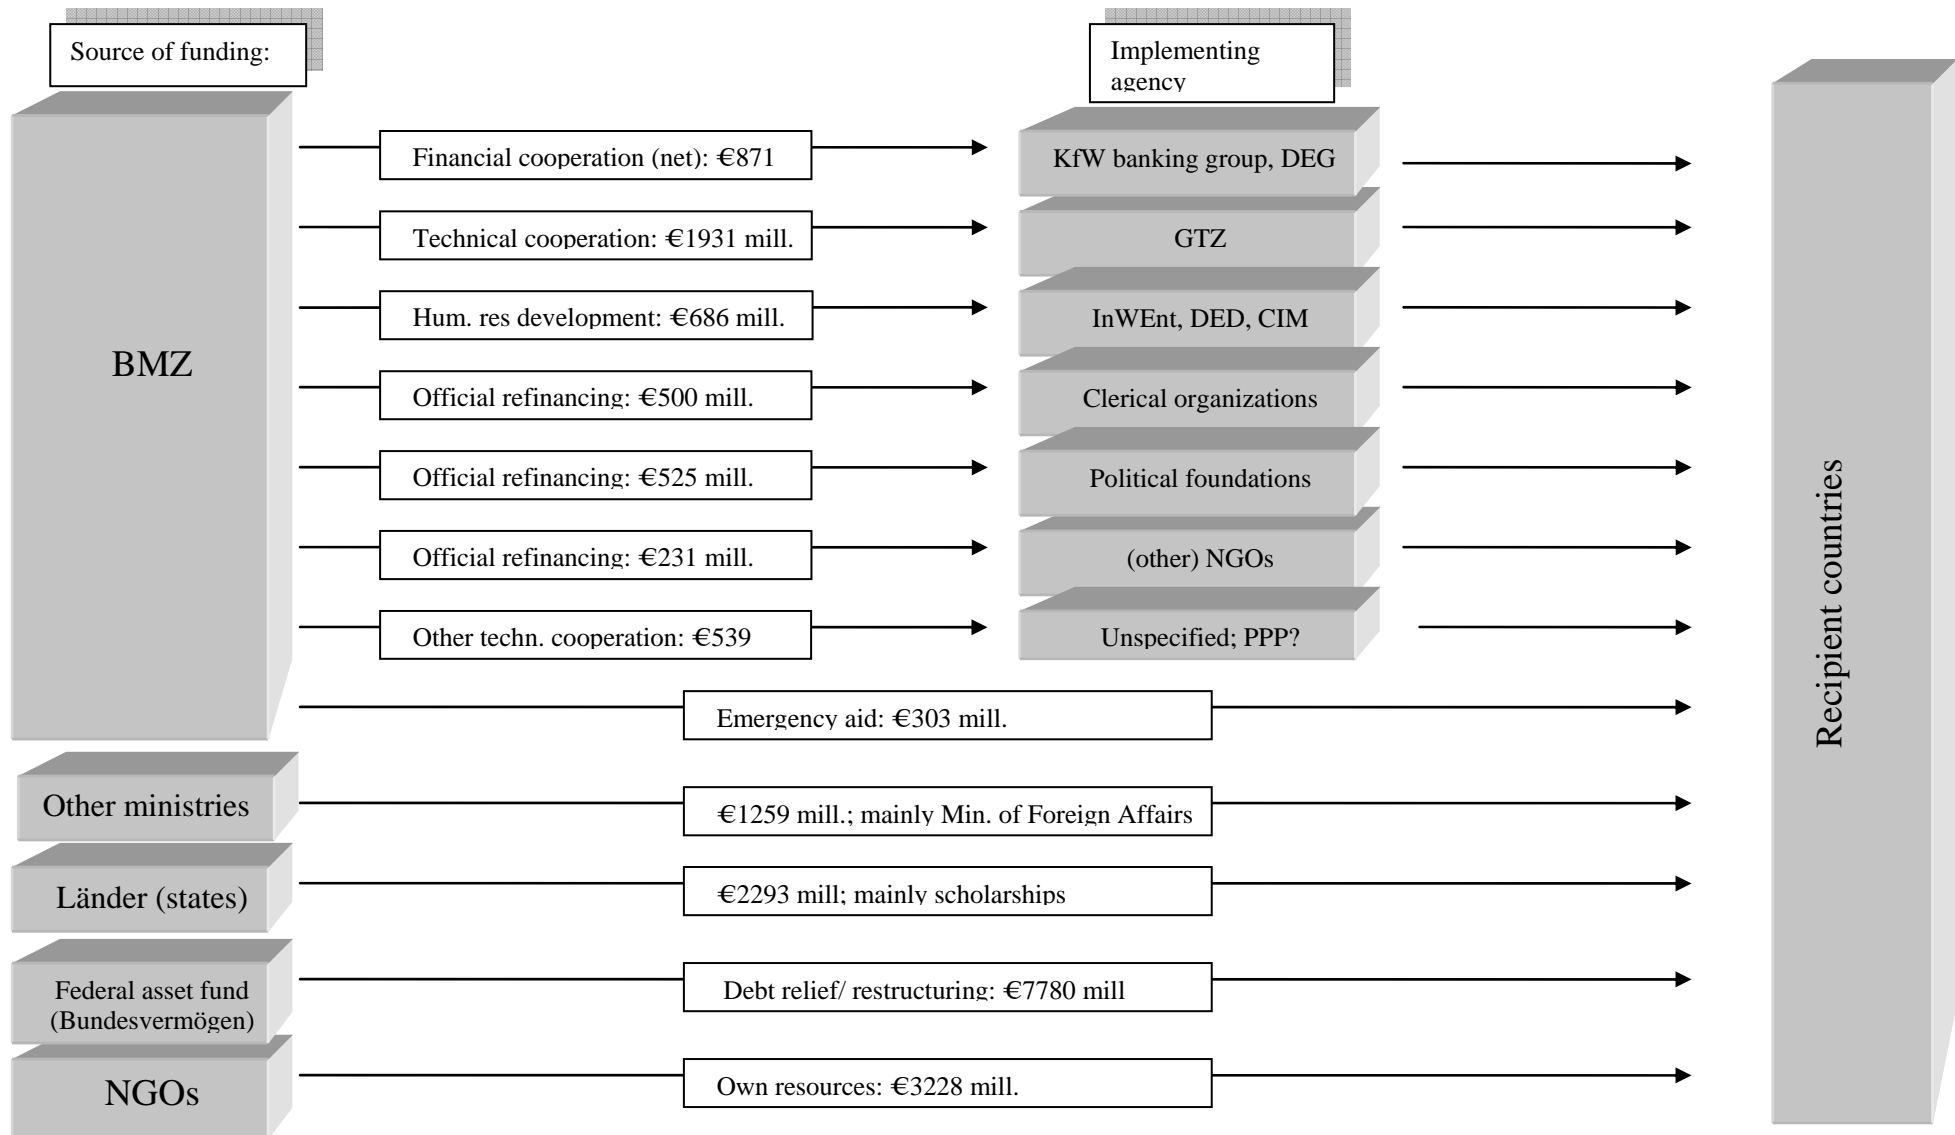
Source of funding:

Implementing agency

BMZ

Financial cooperation (net): €871

KfW banking group, DEG

Technical cooperation: €1931 mill.

GTZ

Hum. res development: €686 mill.

InWEnt, DED, CIM

Official refinancing: €500 mill.

Clerical organizations

Official refinancing: €525 mill.

Political foundations

Official refinancing: €231 mill.

(other) NGOs

Other techn. cooperation: €539

Unspecified; PPP?

Emergency aid: €303 mill.

Other ministries

€1259 mill.; mainly Min. of Foreign Affairs

Länder (states)

€2293 mill; mainly scholarships

Federal asset fund (Bundesvermögen)

Debt relief/ restructuring: €7780 mill

NGOs

Own resources: €3228 mill.

Recipient countries